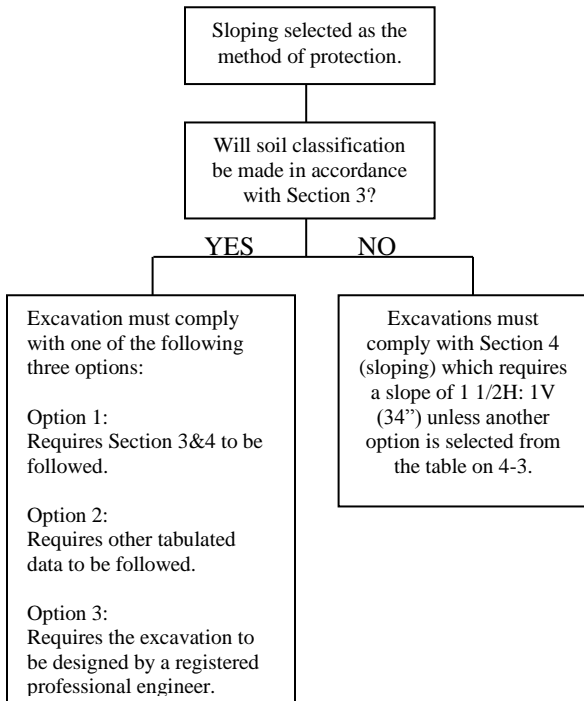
Sloping selected as the method of protection.

Will soil classification be made in accordance with Section 3?

YES

NO

Excavation must comply with one of the following three options:

Option 1:
Requires Section 3&4 to be followed.

Option 2:
Requires other tabulated data to be followed.

Option 3:
Requires the excavation to be designed by a registered professional engineer.

Excavations must comply with Section 4 (sloping) which requires a slope of 1 1/2H: 1V (34") unless another option is selected from the table on 4-3.